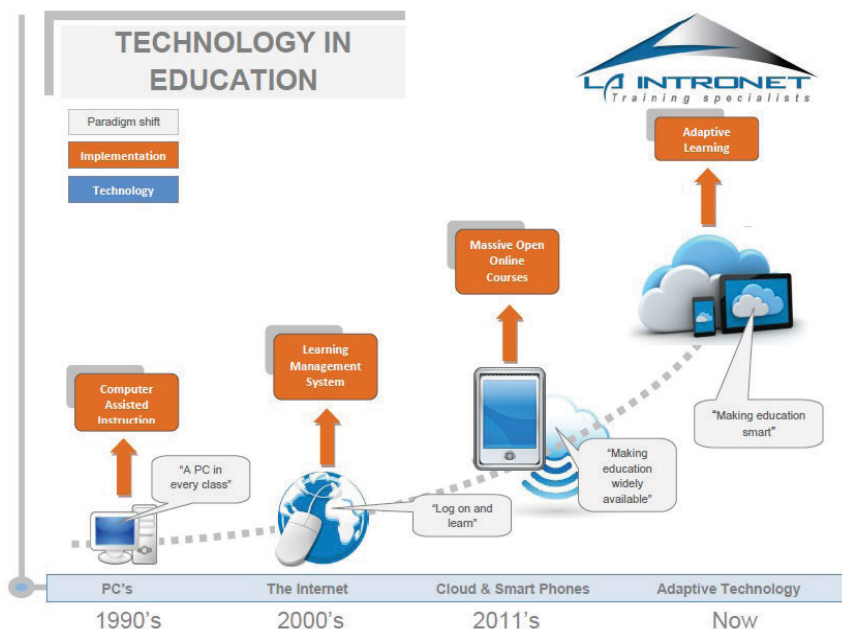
TECHNOLOGY IN EDUCATION

LA INTRONET
Training specialists

Paradigm shift
Implementation
Technology

Adaptive Learning

Massive Open Online Courses

Learning Management System

Computer Assisted Instruction

"A PC in every class"

"Log on and learn"

"Making education widely available"

"Making education smart"

PC's
The Internet
Cloud & Smart Phones
Adaptive Technology

1990's
2000's
2011's
Now